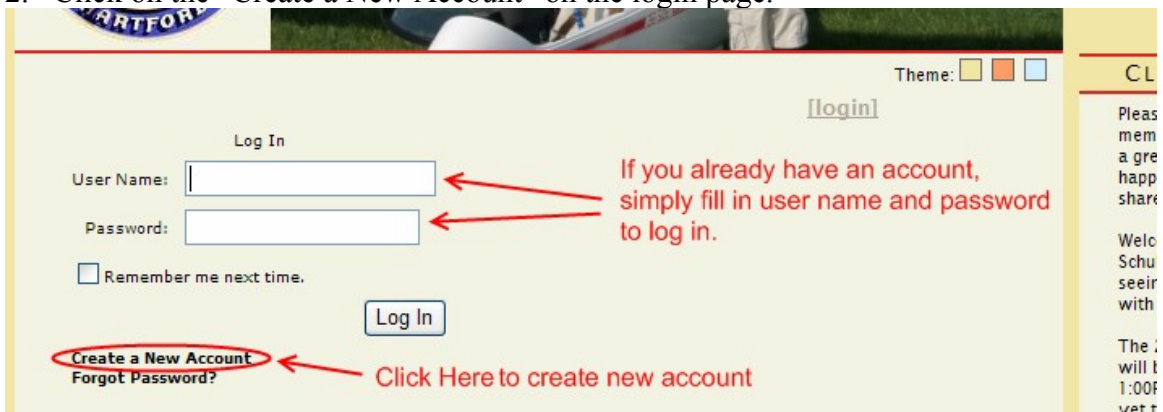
2. Click on the "Create a New Account" on the login page.

RTFOR

Theme:

[login]

Log In

User Name:

Password:

Remember me next time.

Log In

Create a New Account
Forgot Password?

If you already have an account, simply fill in user name and password to log in.

Click Here to create new account

CL

Pleas
mem
a gre
happ
share

Welc
Schu
seein
with

The 2
will b
1:00P
yet t